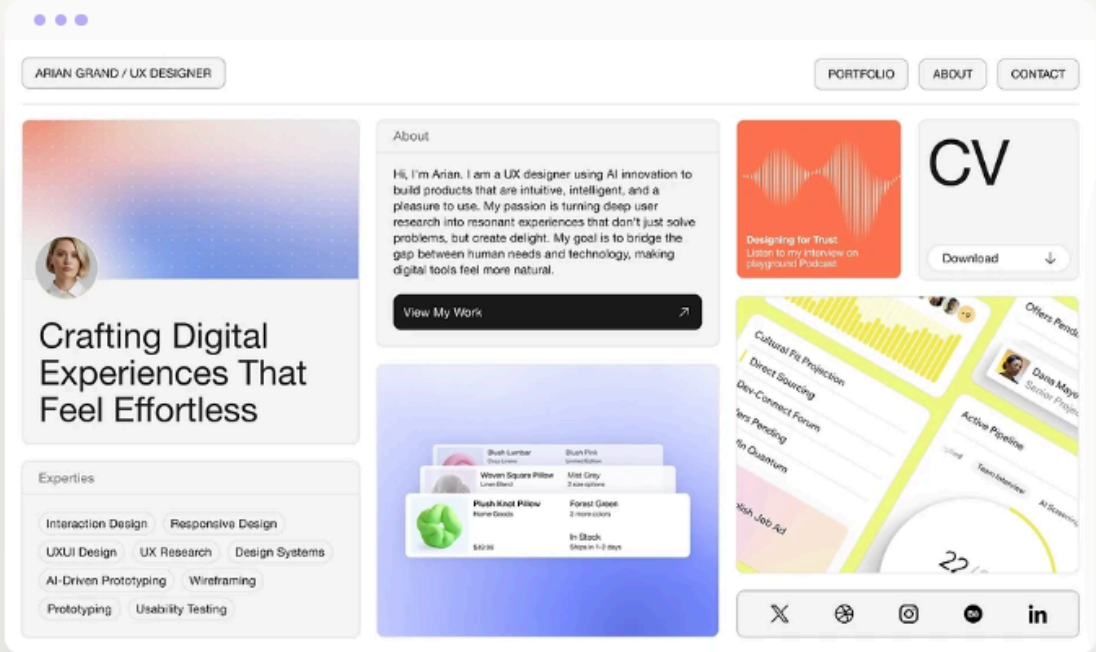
ARIAN GRAND / UX DESIGNER

PORTFOLIO ABOUT CONTACT

Crafting Digital Experiences That Feel Effortless

About

Hi, I'm Arian. I am a UX designer using AI innovation to build products that are intuitive, intelligent, and a pleasure to use. My passion is turning deep user research into resonant experiences that don't just solve problems, but create delight. My goal is to bridge the gap between human needs and technology, making digital tools feel more natural.

View My Work

Designing for Trust
Listen to my interview on playground Podcast

CV

Download

Blush Lumbar Blush Pink
Woven Square Pillow Mist Grey
Linen Blend 3 size options
Plush Knot Pillow Forest Green
Home Goods 2 more colors
In Stock
$49.99 Ships in 1-2 days

Cultural Fit Projection
Direct Sourcing
Dev-Connect Forum
Offers Pending
Quantum
Offers Pending
Dana Mayo
Senior Proj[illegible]
Active Pipeline
Team Interview
AI Screening
Polish Job Ad
22

Experties

Interaction Design
Responsive Design
UXUI Design
UX Research
Design Systems
AI-Driven Prototyping
Wireframing
Prototyping
Usability Testing

in